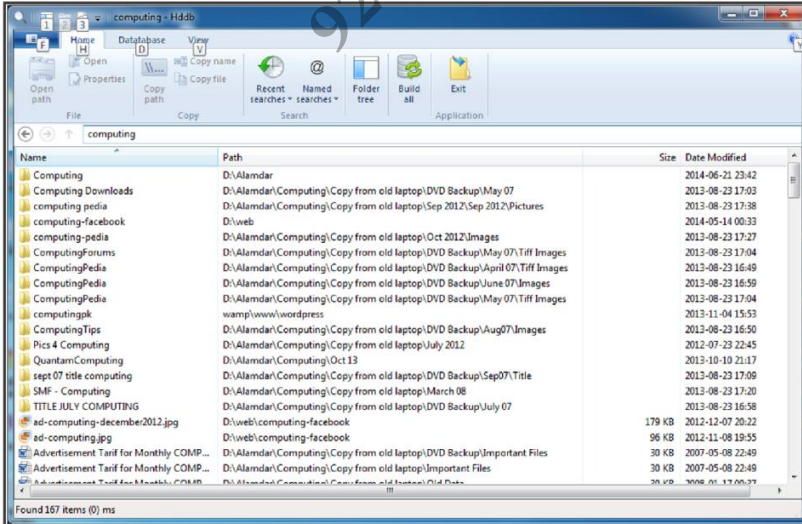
1 2 3 computing - Hddb

F Home H Datatabase D View V

Open path | Open | Properties | Copy path | Copy name | Copy file | Recent searches | Named searches | Folder tree | Build all | Exit

File | Copy | Search | Application

computing

| Name | Path | Size | Date Modified |
|---|---|---|---|
| Computing | D:\Alamdar | | 2014-06-21 23:42 |
| Computing Downloads | D:\Alamdar\Computing\Copy from old laptop\DVD Backup\May 07 | | 2013-08-23 17:03 |
| computing pedia | D:\Alamdar\Computing\Copy from old laptop\Sep 2012\Sep 2012\Pictures | | 2013-08-23 17:38 |
| computing-facebook | D:\web | | 2014-05-14 00:33 |
| computing-pedia | D:\Alamdar\Computing\Copy from old laptop\Oct 2012\Images | | 2013-08-23 17:27 |
| ComputingForums | D:\Alamdar\Computing\Copy from old laptop\DVD Backup\May 07\Tiff Images | | 2013-08-23 17:04 |
| ComputingPedia | D:\Alamdar\Computing\Copy from old laptop\DVD Backup\April 07\Tiff Images | | 2013-08-23 16:49 |
| ComputingPedia | D:\Alamdar\Computing\Copy from old laptop\DVD Backup\June 07\Images | | 2013-08-23 16:59 |
| ComputingPedia | D:\Alamdar\Computing\Copy from old laptop\DVD Backup\May 07\Tiff Images | | 2013-08-23 17:04 |
| computingpk | wamp\www\wordpress | | 2013-11-04 15:53 |
| ComputingTips | D:\Alamdar\Computing\Copy from old laptop\DVD Backup\Aug07\Images | | 2013-08-23 16:50 |
| Pics 4 Computing | D:\Alamdar\Computing\Copy from old laptop\July 2012 | | 2012-07-23 22:45 |
| QuantamComputing | D:\Alamdar\Computing\Oct 13 | | 2013-10-10 21:17 |
| sept 07 title computing | D:\Alamdar\Computing\Copy from old laptop\DVD Backup\Sep07\Title | | 2013-08-23 17:09 |
| SMF - Computing | D:\Alamdar\Computing\Copy from old laptop\March 08 | | 2013-08-23 17:20 |
| TITLE JULY COMPUTING | D:\Alamdar\Computing\Copy from old laptop\DVD Backup\July 07 | | 2013-08-23 16:58 |
| ad-computing-december2012.jpg | D:\web\computing-facebook | 179 KB | 2012-12-07 20:22 |
| ad-computing.jpg | D:\web\computing-facebook | 96 KB | 2012-11-08 19:55 |
| Advertisement Tarif for Monthly COMP... | D:\Alamdar\Computing\Copy from old laptop\DVD Backup\Important Files | 30 KB | 2007-05-08 22:49 |
| Advertisement Tarif for Monthly COMP... | D:\Alamdar\Computing\Copy from old laptop\Important Files | 30 KB | 2007-05-08 22:49 |
| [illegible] | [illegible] | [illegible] | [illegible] |

Found 167 items (0) ms